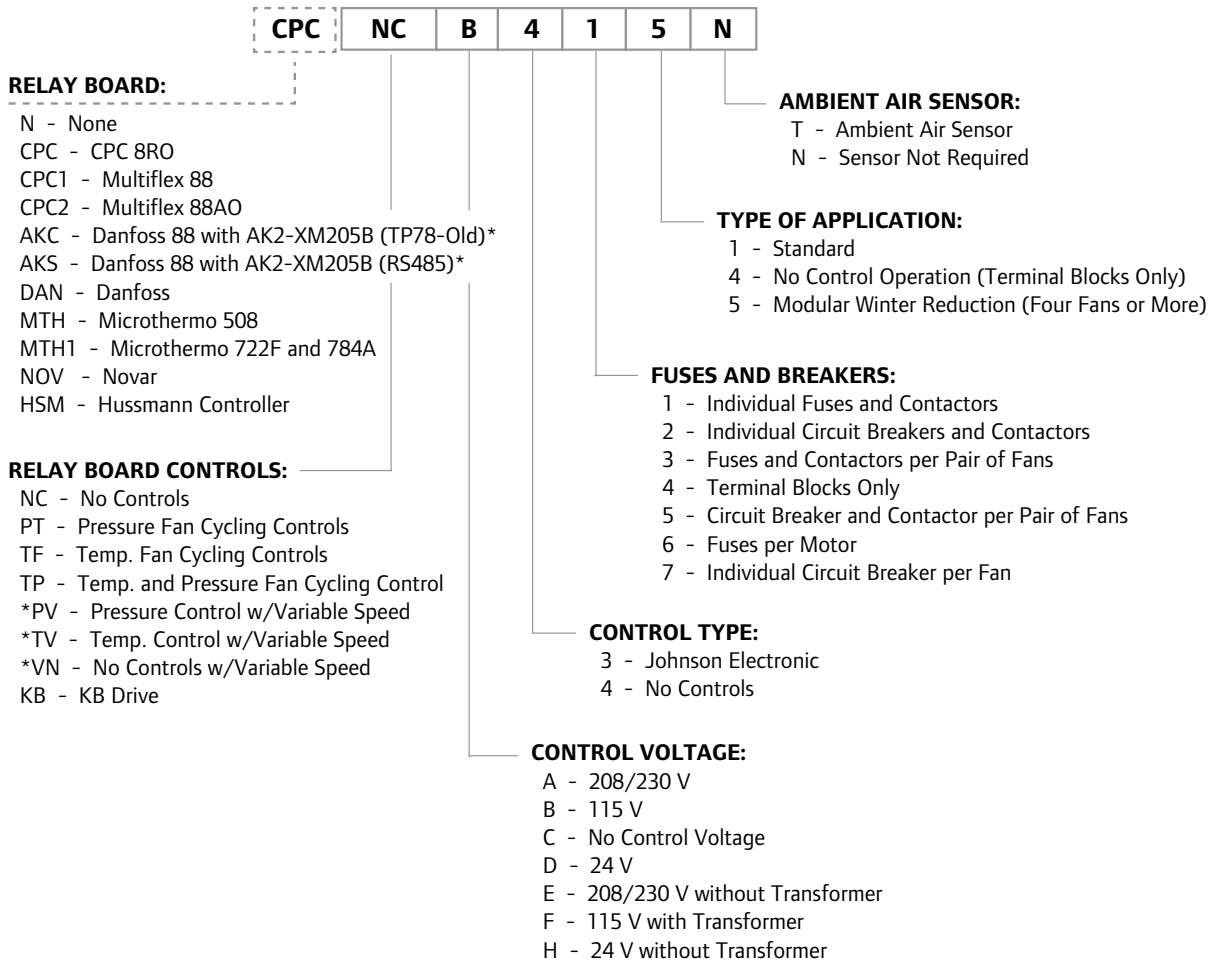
| CPC | NC | B | 4 | 1 | 5 | N |
|---|---|---|---|---|---|---|

RELAY BOARD:
N - None
CPC - CPC 8RO
CPC1 - Multiflex 88
CPC2 - Multiflex 88AO
AKC - Danfoss 88 with AK2-XM205B (TP78-Old)*
AKS - Danfoss 88 with AK2-XM205B (RS485)*
DAN - Danfoss
MTH - Microthermo 508
MTH1 - Microthermo 722F and 784A
NOV - Novar
HSM - Hussmann Controller

RELAY BOARD CONTROLS:
NC - No Controls
PT - Pressure Fan Cycling Controls
TF - Temp. Fan Cycling Controls
TP - Temp. and Pressure Fan Cycling Control
*PV - Pressure Control w/Variable Speed
*TV - Temp. Control w/Variable Speed
*VN - No Controls w/Variable Speed
KB - KB Drive

AMBIENT AIR SENSOR:
T - Ambient Air Sensor
N - Sensor Not Required

TYPE OF APPLICATION:
1 - Standard
4 - No Control Operation (Terminal Blocks Only)
5 - Modular Winter Reduction (Four Fans or More)

FUSES AND BREAKERS:
1 - Individual Fuses and Contactors
2 - Individual Circuit Breakers and Contactors
3 - Fuses and Contactors per Pair of Fans
4 - Terminal Blocks Only
5 - Circuit Breaker and Contactor per Pair of Fans
6 - Fuses per Motor
7 - Individual Circuit Breaker per Fan

CONTROL TYPE:
3 - Johnson Electronic
4 - No Controls

CONTROL VOLTAGE:
A - 208/230 V
B - 115 V
C - No Control Voltage
D - 24 V
E - 208/230 V without Transformer
F - 115 V with Transformer
H - 24 V without Transformer